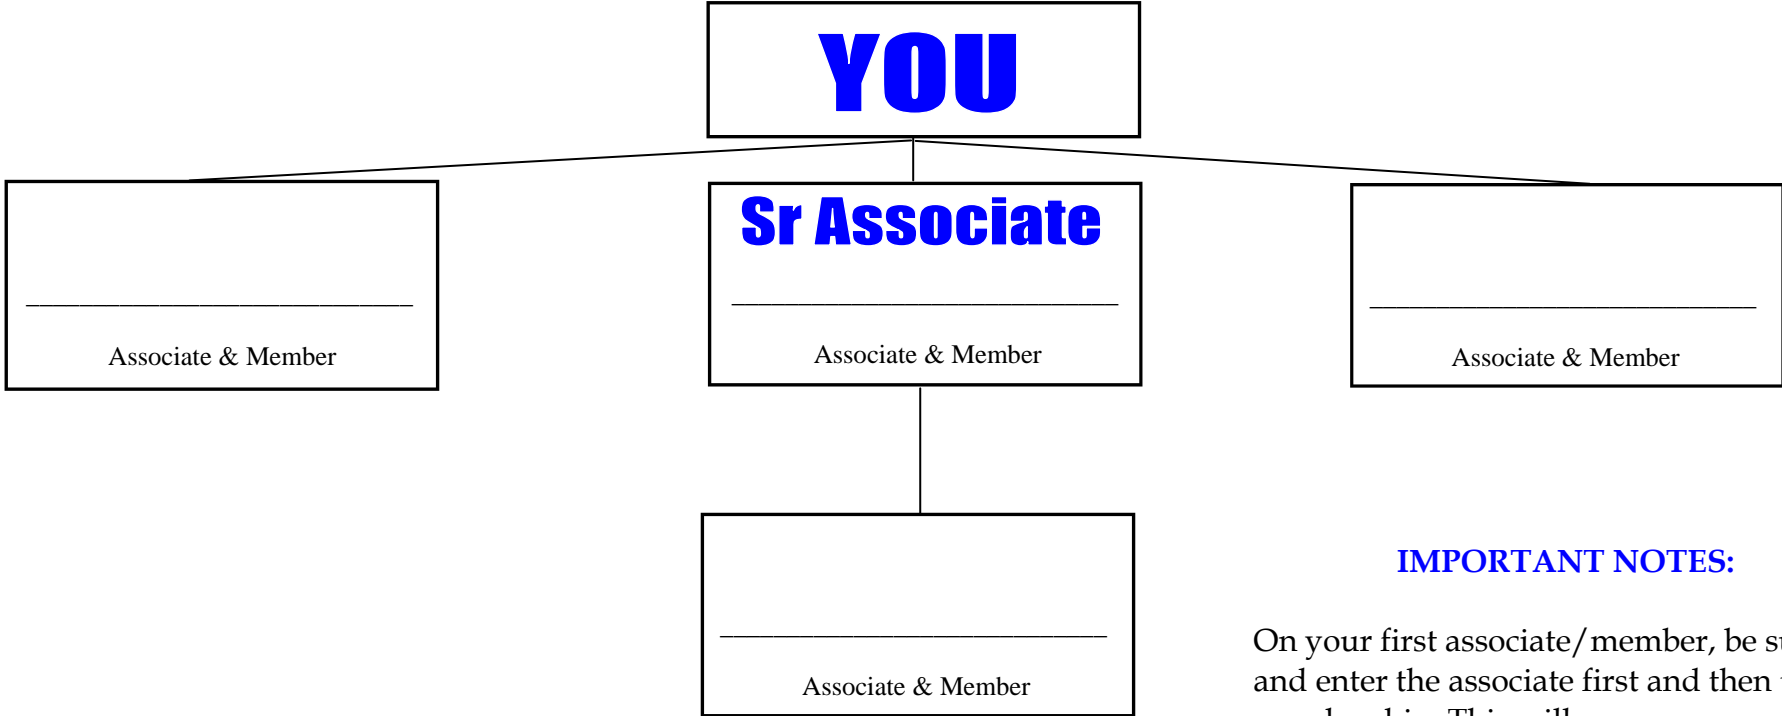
YOU

Sr Associate

______________________________

Associate & Member

______________________________

Associate & Member

______________________________

Associate & Member

______________________________

Associate & Member

IMPORTANT NOTES:

On your first associate/member, be s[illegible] and enter the associate first and then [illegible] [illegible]